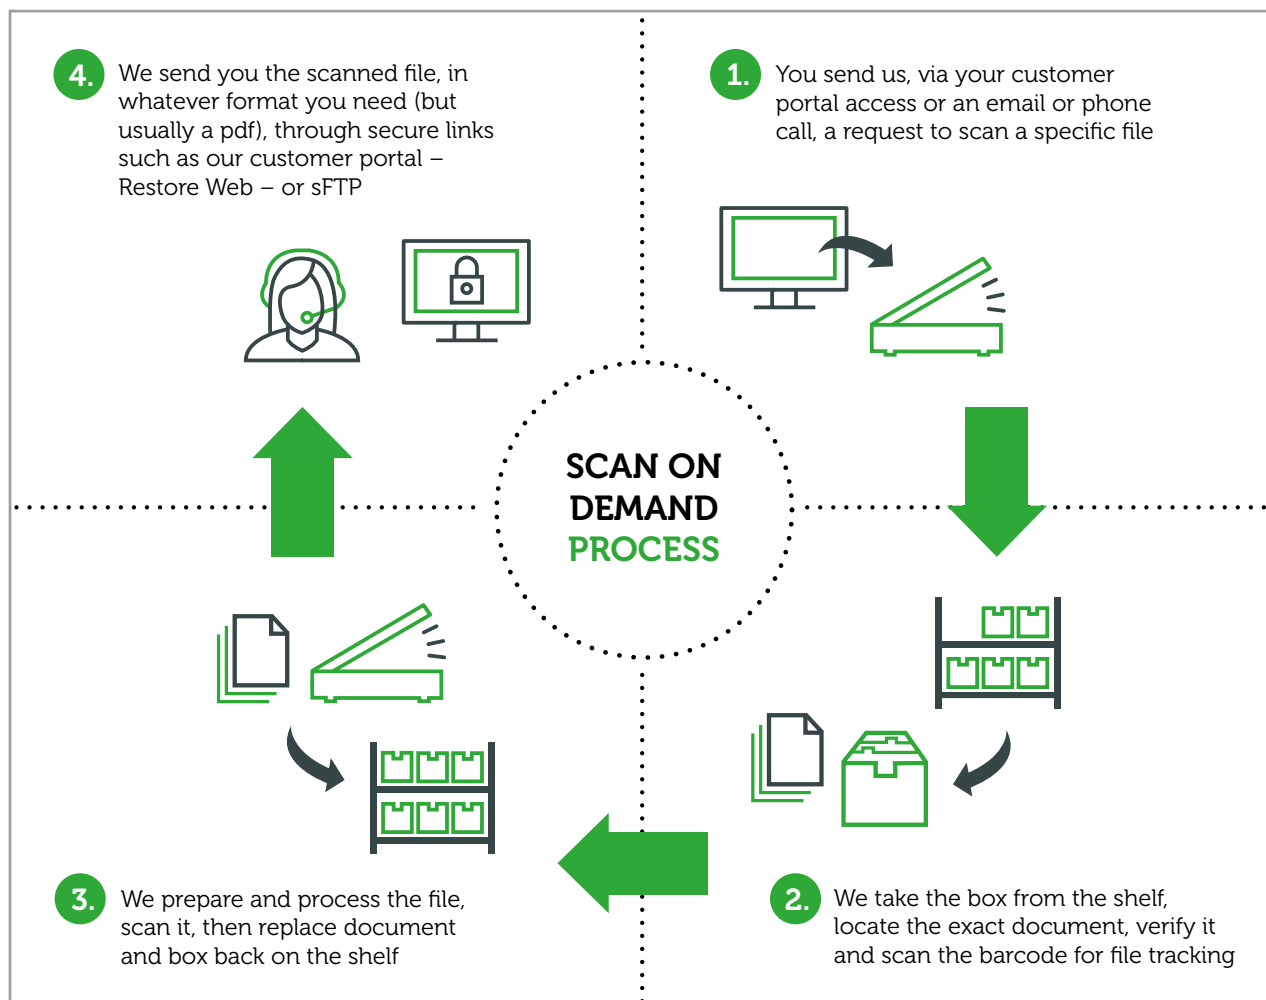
4. We send you the scanned file, in whatever format you need (but usually a pdf), through secure links such as our customer portal – Restore Web – or sFTP

1. You send us, via your customer portal access or an email or phone call, a request to scan a specific file

SCAN ON DEMAND PROCESS

3. We prepare and process the file, scan it, then replace document and box back on the shelf

2. We take the box from the shelf, locate the exact document, verify it and scan the barcode for file tracking